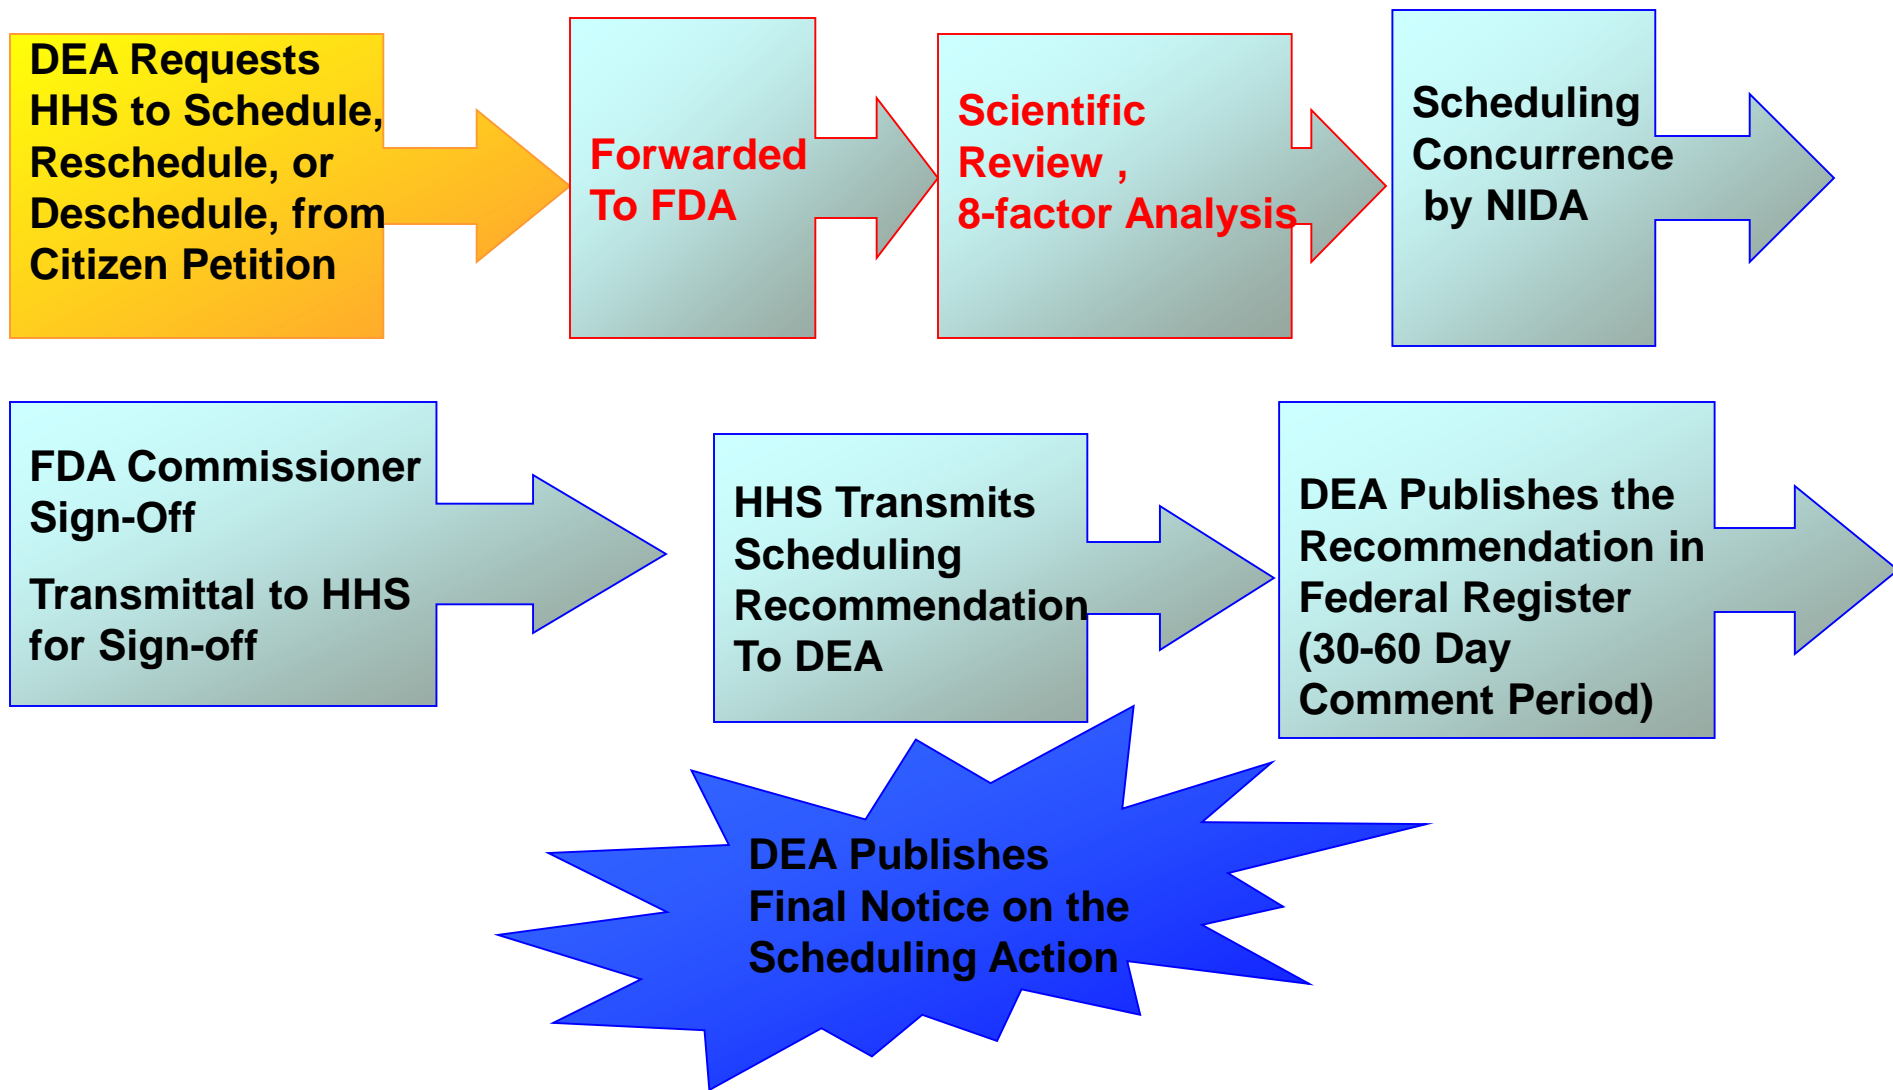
DEA Requests HHS to Schedule, Reschedule, or Deschedule, from Citizen Petition

Forwarded To FDA

Scientific Review , 8-factor Analysis

Scheduling Concurrence by NIDA

FDA Commissioner Sign-Off

Transmittal to HHS for Sign-off

HHS Transmits Scheduling Recommendation To DEA

DEA Publishes the Recommendation in Federal Register (30-60 Day Comment Period)

DEA Publishes Final Notice on the Scheduling Action